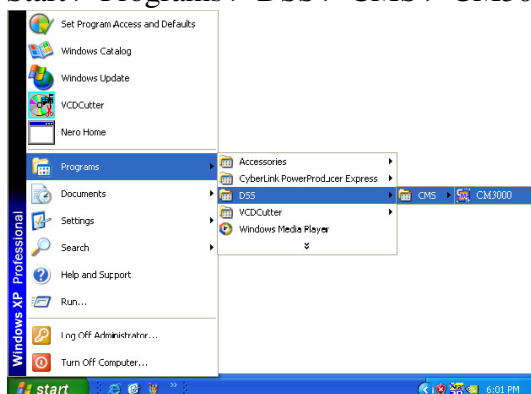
Start> Programs> DSS> CMS> CMS

Set Program Access and Defaults
Windows Catalog
Windows Update
VCDCutter
Nero Home
Programs
Documents
Settings
Search
Help and Support
Run...
Log Off Administrator...
Turn Off Computer...

Accessories
CyberLink PowerProducer Express
DSS
VCDCutter
Windows Media Player

CMS
CM3000

Windows XP Professional
start
6:01 PM